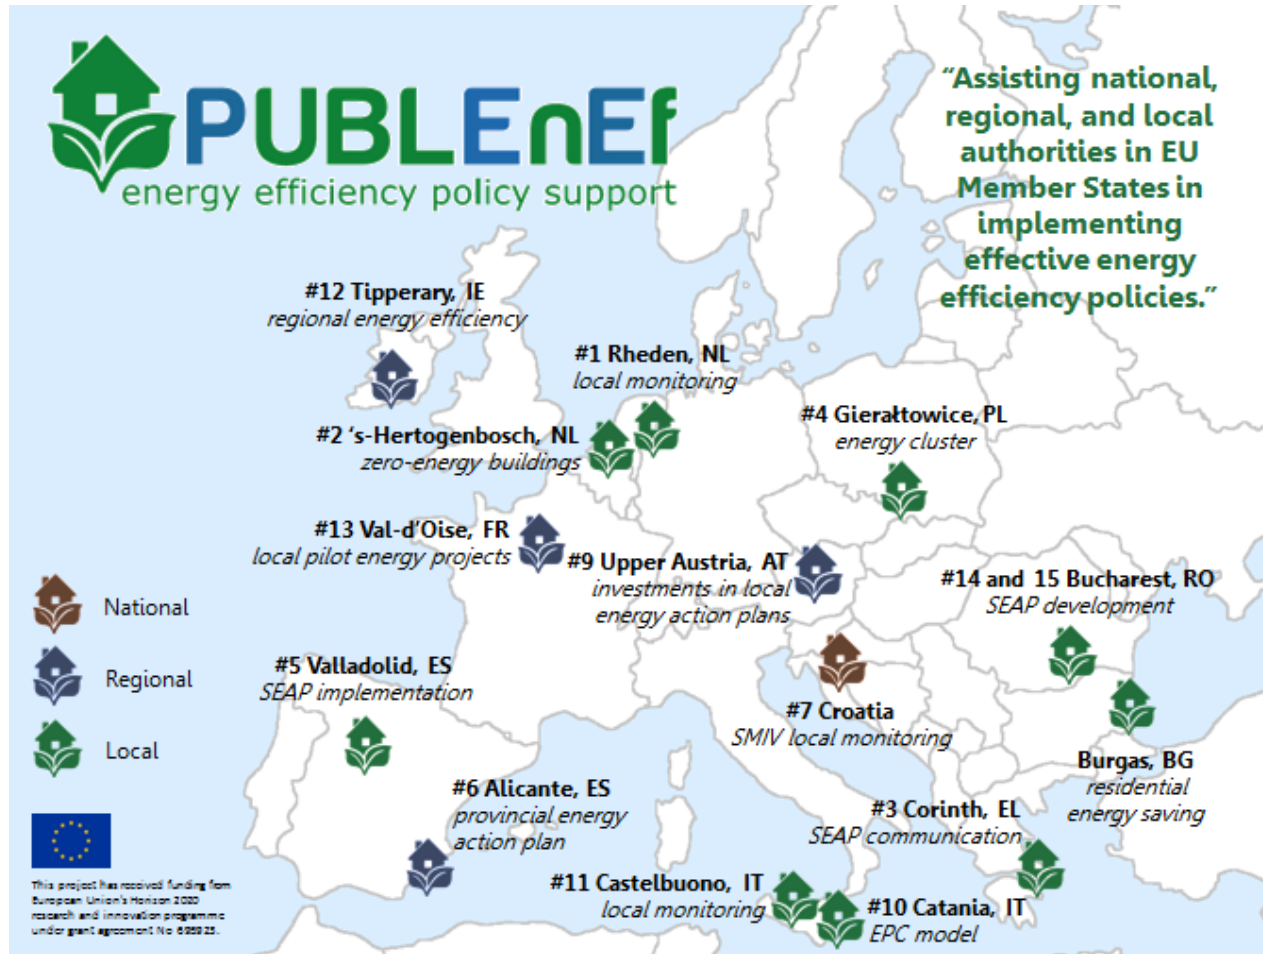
PUBLEnEf
energy efficiency policy support

"Assisting national, regional, and local authorities in EU Member States in implementing effective energy efficiency policies."

#12 Tipperary, IE
regional energy efficiency

#1 Rheden, NL
local monitoring

#2 's-Hertogenbosch, NL
zero-energy buildings

#4 Gierałtowice, PL
energy cluster

#13 Val-d'Oise, FR
local pilot energy projects

#9 Upper Austria, AT
investments in local energy action plans

#14 and 15 Bucharest, RO
SEAP development

National

Regional

Local

#5 Valladolid, ES
SEAP implementation

#7 Croatia
SMIV local monitoring

Burgas, BG
residential energy saving

#6 Alicante, ES
provincial energy action plan

#3 Corinth, EL
SEAP communication

This project has received funding from European Union's Horizon 2020 research and innovation programme under grant agreement No 695925.

#11 Castelbuono, IT
local monitoring

#10 Catania, IT
EPC model